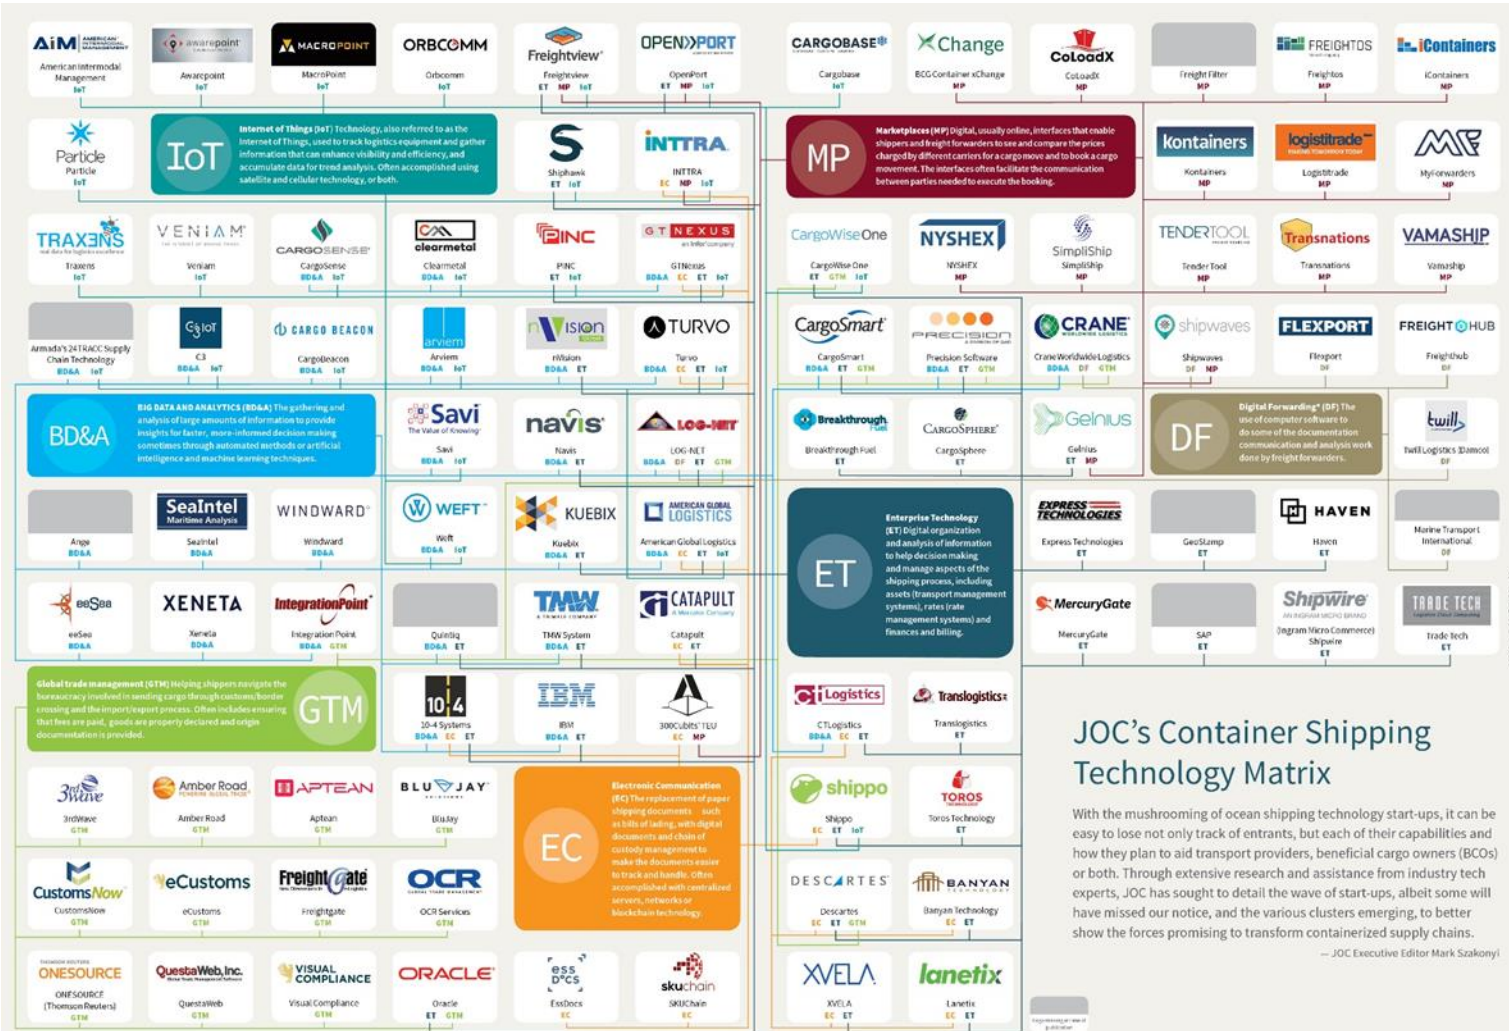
AIM AMERICAN INTERMODAL MANAGEMENT
American Intermodal Management
IoT

awarepoint
Awarepoint
IoT

MACROPOINT
MacroPoint
IoT

ORBCOMM
Orbcomm
IoT

Freightview
Freightview
ET MP IoT

OPEN PORT
OpenPort
ET MP IoT

CARGOBASE
Cargobase
IoT

Change
BCG Container xChange
MP

CoLoadX
CoLoadX
MP

Freight Filter
MP

FREIGHTOS
Freightos
MP

iContainers
iContainers
MP

Particle
Particle
IoT

IoT
Internet of Things (IoT) Technology, also referred to as the Internet of Things, used to track logistics equipment and gather information that can enhance visibility and efficiency, and accumulate data for trend analysis. Often accomplished using satellite and cellular technology, or both.

Shiphawk
ET IoT

INTTRA
INTTRA
EC MP IoT

MP
Marketplaces (MP) Digital, usually online, interfaces that enable shippers and freight forwarders to see and compare the prices charged by different carriers for a cargo move and to book a cargo movement. The interfaces often facilitate the communication between parties needed to execute the booking.

Kontainers
Kontainers
MP

logistitrade
Logistitrade
MP

MyForwarders
MP

TRAXENS
Traxens
IoT

VENIAM
Veniam
IoT

CARGOSENSE
CargoSense
BD&A IoT

clearmetal
Clearmetal
BD&A IoT

PINC
PINC
ET IoT

GT NEXUS
GTNexus
BD&A EC ET IoT

CargoWiseOne
CargoWise One
ET GTM IoT

NYSHEX
NYSHEX
MP

SimpliShip
SimpliShip
MP

TENDERTOOL
Tender Tool
MP

Transnations
Transnations
MP

VAMASHIP
Vamaship
MP

Armada's 24TRACC Supply Chain Technology
BD&A IoT

C3 IoT
C3
BD&A IoT

CARGO BEACON
CargoBeacon
BD&A IoT

arviem
Arviem
BD&A IoT

nVision
nVision
BD&A ET

TURVO
Turvo
BD&A EC ET IoT

CargoSmart
CargoSmart
BD&A ET GTM

PRECISION
Precision Software
BD&A ET GTM

CRANE
Crane Worldwide Logistics
BD&A DF GTM

shipwaves
Shipwaves
DF MP

FLEXPORT
Flexport
DF

FREIGHTHUB
Freighthub
DF

BD&A
BIG DATA AND ANALYTICS (BD&A) The gathering and analysis of large amounts of information to provide insights for faster, more-informed decision making, sometimes through automated methods or artificial intelligence and machine learning techniques.

Savi
Savi
BD&A IoT

navis
Navis
BD&A ET

LOG-NET
LOG-NET
BD&A DF ET GTM

Breakthrough Fuel
Breakthrough Fuel
ET

CARGOSPHERE
CargoSphere
ET

GEINIUS
Geinius
ET MP

DF
Digital Forwarding (DF) The use of computer software to do some of the documentation, communication and analysis work done by freight forwarders.

twill
Twill Logistics (Damco)
DF

Ange
BD&A

SeaIntel Maritime Analysis
SeaIntel
BD&A

WINDWARD
Windward
BD&A

WEFT
Weft
BD&A IoT

KUEBIX
Kuebix
BD&A ET

AMERICAN GLOBAL LOGISTICS
American Global Logistics
BD&A EC ET IoT

ET
Enterprise Technology (ET) Digital organization and analysis of information to help decision making and manage aspects of the shipping process, including assets (transport management systems), rates (rate management systems) and finances and billing.

EXPRESS TECHNOLOGIES
Express Technologies
ET

GeoStamp
ET

HAVEN
Haven
ET

Marine Transport International
ET

eeSea
eeSea
BD&A

XENETA
Xeneta
BD&A

IntegrationPoint
Integration Point
BD&A GTM

Quintiq
BD&A ET

TMW
TMW System
BD&A ET

CATAPULT
Catapult
EC ET

MercuryGate
MercuryGate
ET

SAP
ET

Shipwire
Ingram Micro Commerce Shipwire
ET

TRADE TECH
Trade-tech
ET

Global trade management (GTM) Helping shippers navigate the bureaucracy involved in sending cargo through customs/border crossing and the import/export process. Often includes ensuring that fees are paid, goods are properly declared and origin documentation is provided.
GTM

10-4
10-4 Systems
BD&A EC ET

IBM
IBM
BD&A ET

300Cubits' TEU
EC MP

CT Logistics
CTLogistics
BD&A EC ET

Translogistics
Translogistics
ET

JOC's Container Shipping Technology Matrix

With the mushrooming of ocean shipping technology start-ups, it can be easy to lose not only track of entrants, but each of their capabilities and how they plan to aid transport providers, beneficial cargo owners (BCOs) or both. Through extensive research and assistance from industry tech experts, JOC has sought to detail the wave of start-ups, albeit some will have missed our notice, and the various clusters emerging, to better show the forces promising to transform containerized supply chains.

— JOC Executive Editor Mark Szakonyi

3rdWave
3rdWave
GTM

Amber Road
Amber Road
GTM

APTEAN
Aptean
GTM

BLUJAY
BluJay
GTM

EC
Electronic Communication (EC) The replacement of paper shipping documents — such as bills of lading, with digital documents and chain of custody management to make the documents easier to track and handle. Often accomplished with centralized servers, networks or blockchain technology.

shippo
Shippo
EC ET IoT

TOROS
Toros Technology
ET

CustomsNow
CustomsNow
GTM

eCustoms
eCustoms
GTM

FreightGate
Freightgate
GTM

OCR
OCR Services
GTM

DESCARTES
Descartes
EC ET GTM

BANYAN
Banyan Technology
EC ET

ONESOURCE
ONESOURCE (Thomson Reuters)
GTM

QuestaWeb, Inc.
QuestaWeb
GTM

VISUAL COMPLIANCE
Visual Compliance
GTM

ORACLE
Oracle
ET GTM

ess DOCS
EssDocs
EC

skuchain
SKUChain
EC

XVELA
XVELA
EC ET

lanetix
Lanetix
EC ET